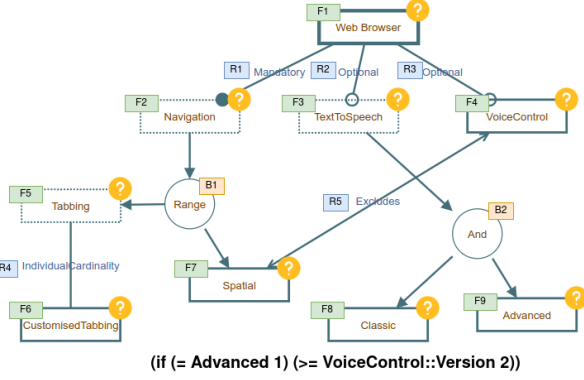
F1
?
Web Browser

R1 Mandatory
R2 Optional
R3 Optional

F2
?
Navigation

F3
?
TextToSpeech

F4
?
VoiceControl

F5
?
Tabbing

B1
Range

R5 Excludes

B2
And

R4 IndividualCardinality

F7
?
Spatial

F6
?
CustomisedTabbing

F8
?
Classic

F9
?
Advanced

(if (= Advanced 1) (>= VoiceControl::Version 2))